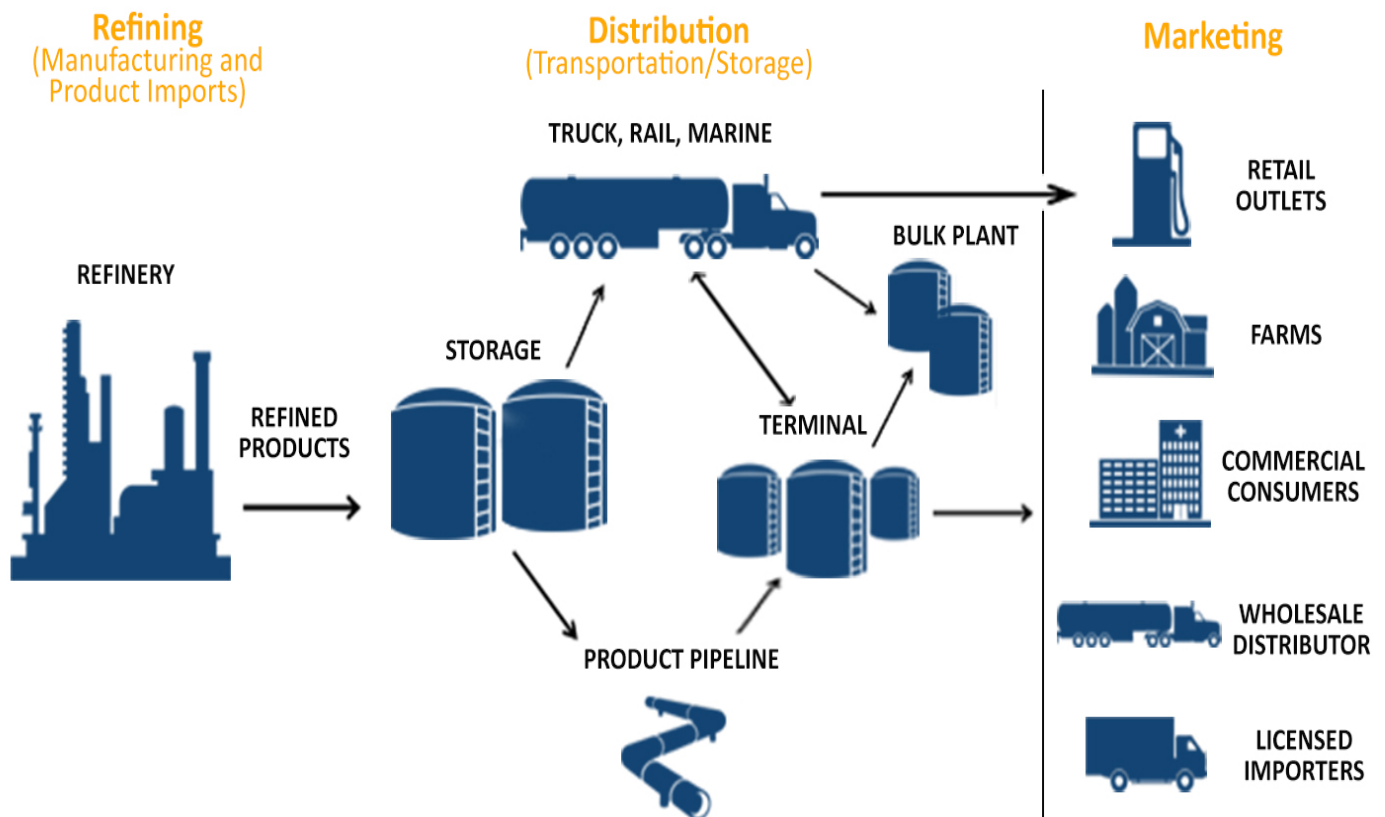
Refining
(Manufacturing and Product Imports)

Distribution
(Transportation/Storage)

Marketing

TRUCK, RAIL, MARINE

REFINERY

REFINED PRODUCTS

STORAGE

BULK PLANT

TERMINAL

PRODUCT PIPELINE

RETAIL OUTLETS

FARMS

COMMERCIAL CONSUMERS

WHOLESALE DISTRIBUTOR

LICENSED IMPORTERS